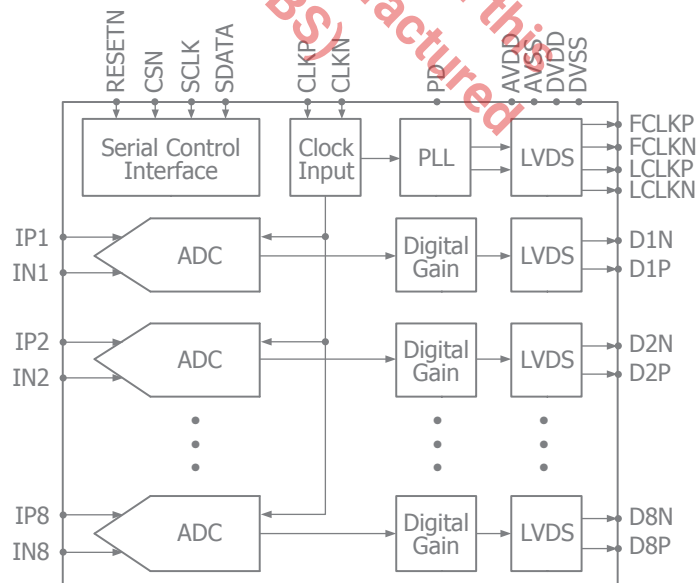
BS) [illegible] this
factured

RESETN CSN SCLK SDATA CLKP CLKN PD AVDD AVSS DVDD DVSS

Serial Control Interface

Clock Input

PLL

LVDS

FCLKP
FCLKN
LCLKP
LCLKN

IP1
IN1

ADC

Digital Gain

LVDS

D1N
D1P

IP2
IN2

ADC

Digital Gain

LVDS

D2N
D2P

IP8
IN8

ADC

Digital Gain

LVDS

D8N
D8P